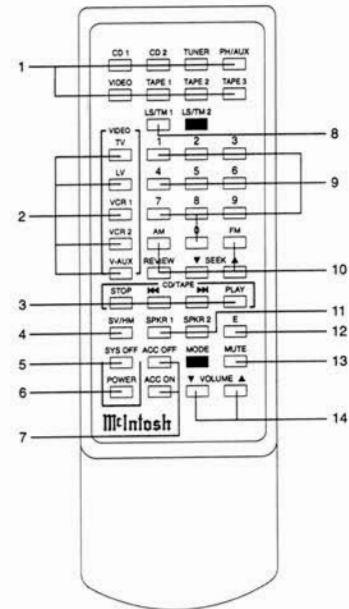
CD 1
CD 2
TUNER
PH/AUX
1
VIDEO
TAPE 1
TAPE 2
TAPE 3
LS/TM 1
LS/TM 2
8
VIDEO
TV
1
2
3
LV
4
5
6
9
2
VCR 1
7
8
9
VCR 2
AM
0
FM
V-AUX
REVIEW
▼ SEEK ▲
10
CD/TAPE
3
STOP
⏮
⏭
PLAY
11
4
SV/HM
SPKR 1
SPKR 2
E
12
5
SYS OFF
ACC OFF
MODE
MUTE
13
6
POWER
ACC ON
▼ VOLUME ▲
14
7
McIntosh